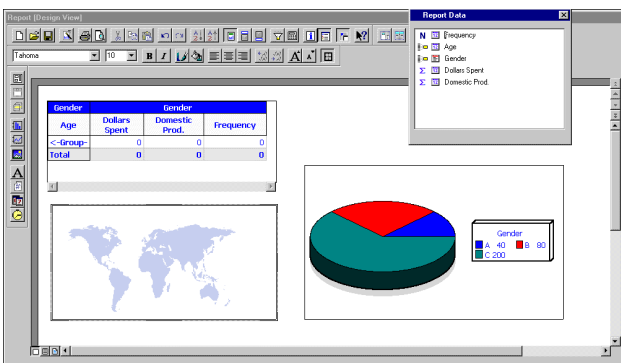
Report [Design View]

Tahoma 10 B I

Report Data

N Frequency
Age
Gender
Σ Dollars Spent
Σ Domestic Prod.

| Gender | Gender | | |
|---|---|---|---|
| Age | Dollars Spent | Domestic Prod. | Frequency |
| <-Group-> | 0 | 0 | 0 |
| Total | 0 | 0 | 0 |

Gender
A 40
B 80
C 200